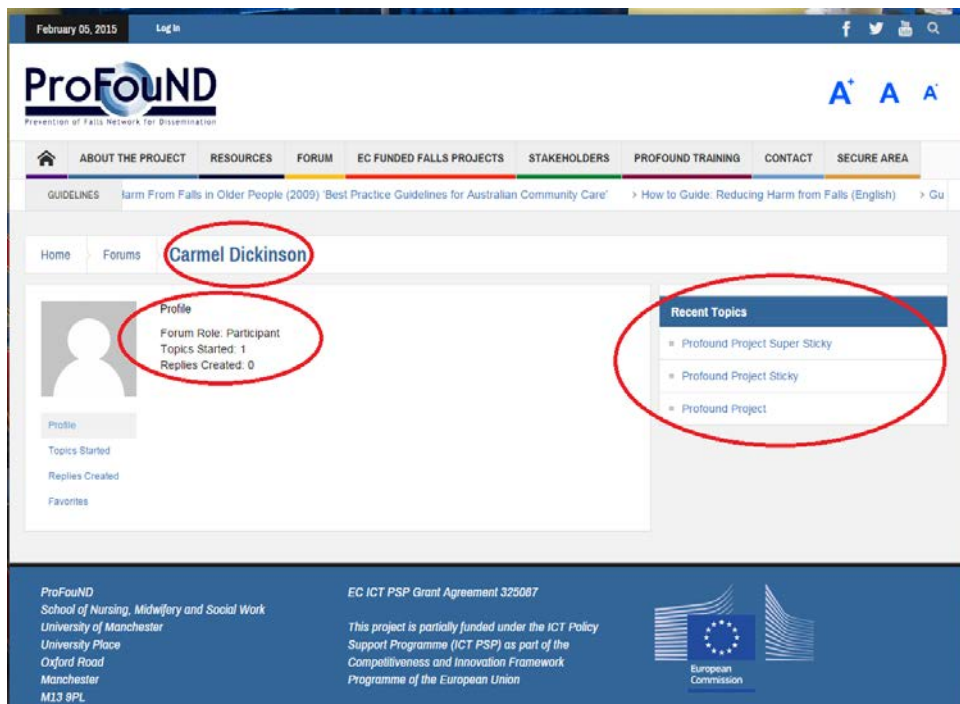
February 05, 2015 Log In

ProFouND
Prevention of Falls Network for Dissemination

A+ A A-

ABOUT THE PROJECT RESOURCES FORUM EC FUNDED FALLS PROJECTS STAKEHOLDERS PROFOUND TRAINING CONTACT SECURE AREA

GUIDELINES Harm From Falls in Older People (2009) 'Best Practice Guidelines for Australian Community Care' > How to Guide: Reducing Harm from Falls (English) > Gu

Home Forums Carmel Dickinson

Profile
Forum Role: Participant
Topics Started: 1
Replies Created: 0

Profile
Topics Started
Replies Created
Favorites

Recent Topics
Profound Project Super Sticky
Profound Project Sticky
Profound Project

ProFouND
School of Nursing, Midwifery and Social Work
University of Manchester
University Place
Oxford Road
Manchester
M13 9PL

EC ICT PSP Grant Agreement 325087

This project is partially funded under the ICT Policy Support Programme (ICT PSP) as part of the Competitiveness and Innovation Framework Programme of the European Union

European Commission